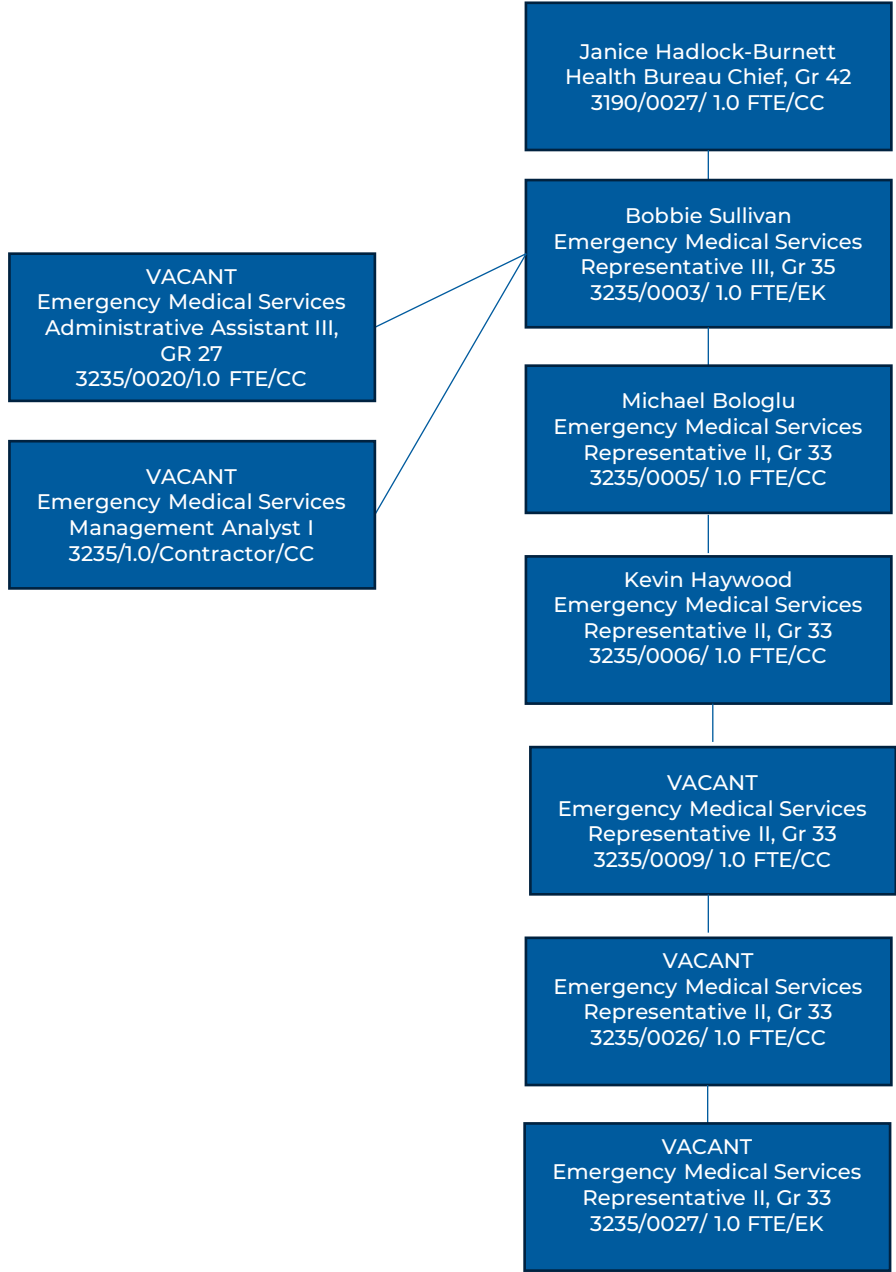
Janice Hadlock-Burnett
Health Bureau Chief, Gr 42
3190/0027/ 1.0 FTE/CC

Bobbie Sullivan
Emergency Medical Services
Representative III, Gr 35
3235/0003/ 1.0 FTE/EK

VACANT
Emergency Medical Services
Administrative Assistant III, GR 27
3235/0020/1.0 FTE/CC

VACANT
Emergency Medical Services
Management Analyst I
3235/1.0/Contractor/CC

Michael Bologlu
Emergency Medical Services
Representative II, Gr 33
3235/0005/ 1.0 FTE/CC

Kevin Haywood
Emergency Medical Services
Representative II, Gr 33
3235/0006/ 1.0 FTE/CC

VACANT
Emergency Medical Services
Representative II, Gr 33
3235/0009/ 1.0 FTE/CC

VACANT
Emergency Medical Services
Representative II, Gr 33
3235/0026/ 1.0 FTE/CC

VACANT
Emergency Medical Services
Representative II, Gr 33
3235/0027/ 1.0 FTE/EK